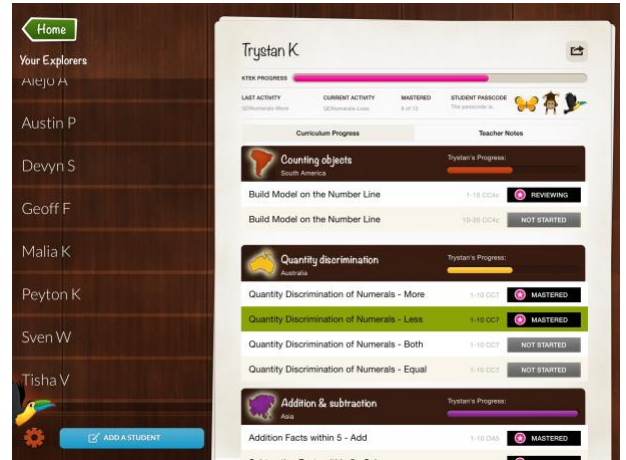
Home

Your Explorers

Alejo A

Austin P

Devyn S

Geoff F

Malia K

Peyton K

Sven W

Tisha V

ADD A STUDENT

Trystan K.

KTEK PROGRESS

LAST ACTIVITY
QDNumerals-More

CURRENT ACTIVITY
QDNumerals-Less

MASTERED
8 of 12

STUDENT PASSCODE
The passcode is

Curriculum Progress

Teacher Notes

Counting objects
South America

Trystan's Progress:

Build Model on the Number Line
1-10 CC4c
REVIEWING

Build Model on the Number Line
10-20 CC4c
NOT STARTED

Quantity discrimination
Australia

Trystan's Progress:

Quantity Discrimination of Numerals - More
1-10 CC7
MASTERED

Quantity Discrimination of Numerals - Less
1-10 CC7
MASTERED

Quantity Discrimination of Numerals - Both
1-10 CC7
NOT STARTED

Quantity Discrimination of Numerals - Equal
1-10 CC7
NOT STARTED

Addition & subtraction
Asia

Trystan's Progress:

Addition Facts within 5 - Add
1-10 OA5
MASTERED

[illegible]